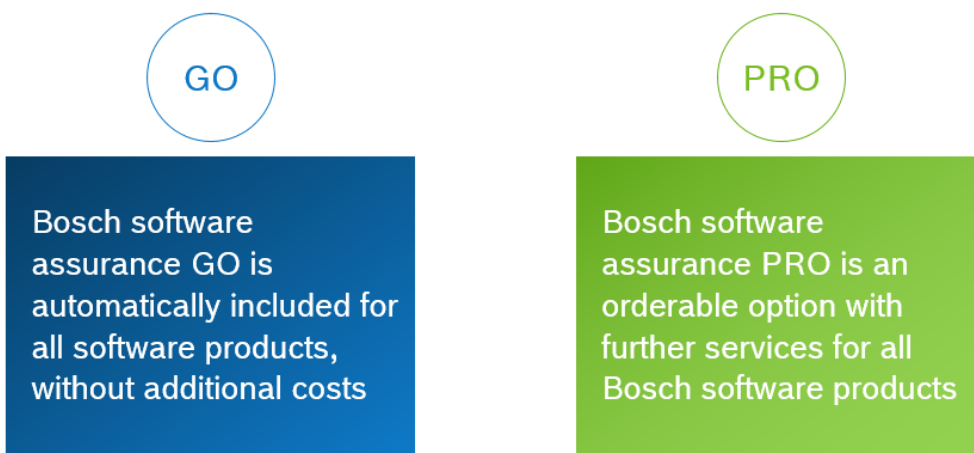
GO

Bosch software assurance GO is automatically included for all software products, without additional costs

PRO

Bosch software assurance PRO is an orderable option with further services for all Bosch software products